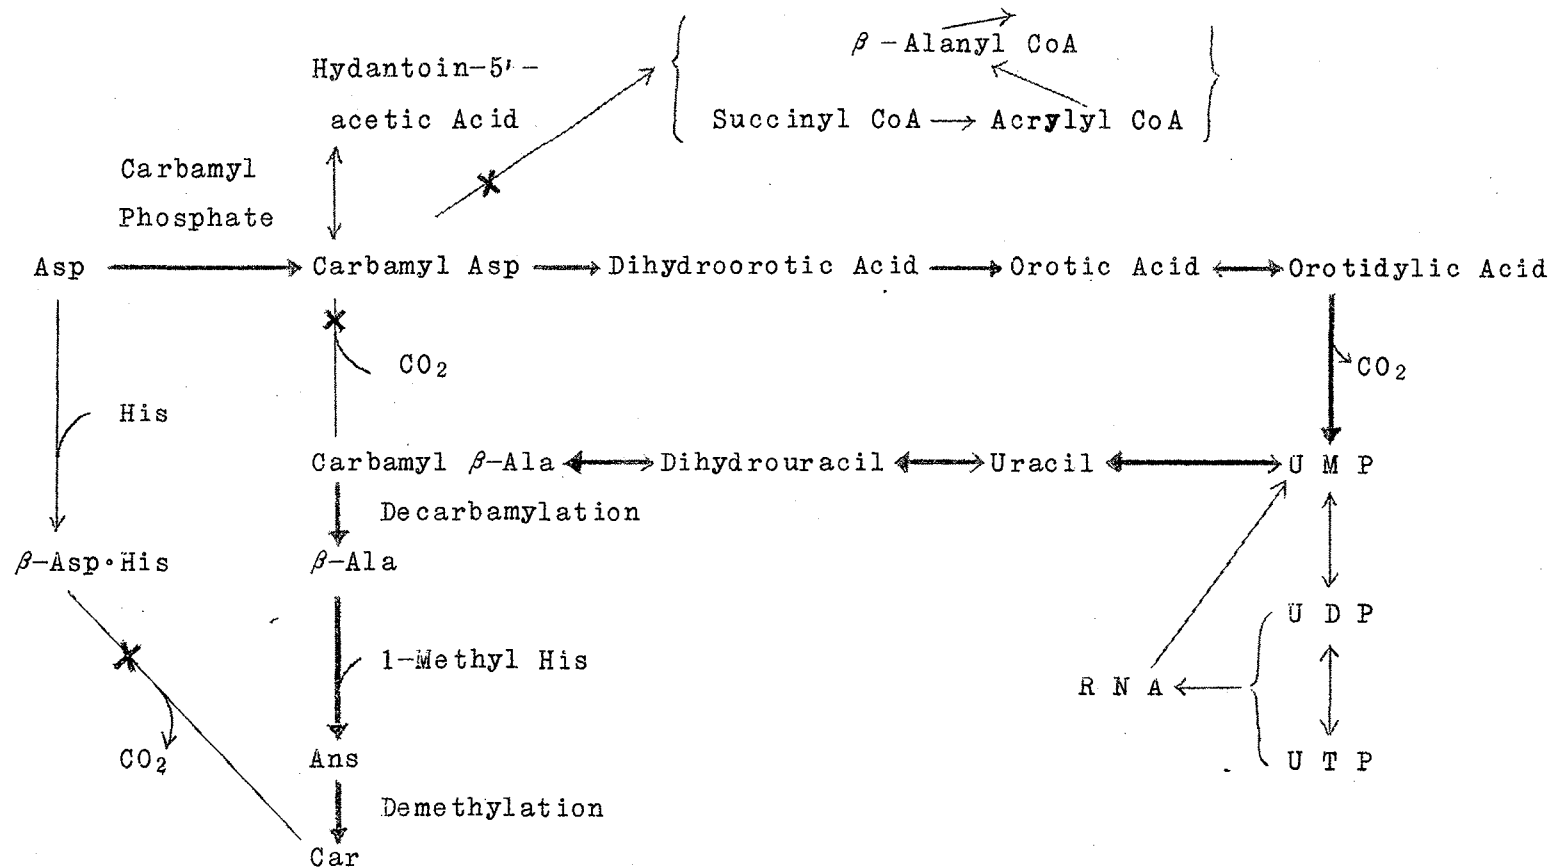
$\beta$ – Alanyl CoA

Hydantoin-5′-acetic Acid

Succinyl CoA → Acrylyl CoA

Carbamyl Phosphate

Asp → Carbamyl Asp → Dihydroorotic Acid → Orotic Acid ↔ Orotidylic Acid

$CO_2$

$CO_2$

His

Carbamyl $\beta$-Ala ↔ Dihydrouracil ↔ Uracil ↔ U M P

Decarbamylation

$\beta$-Asp·His

$\beta$-Ala

U D P

1-Methyl His

R N A

$CO_2$

Ans

U T P

Demethylation

Car